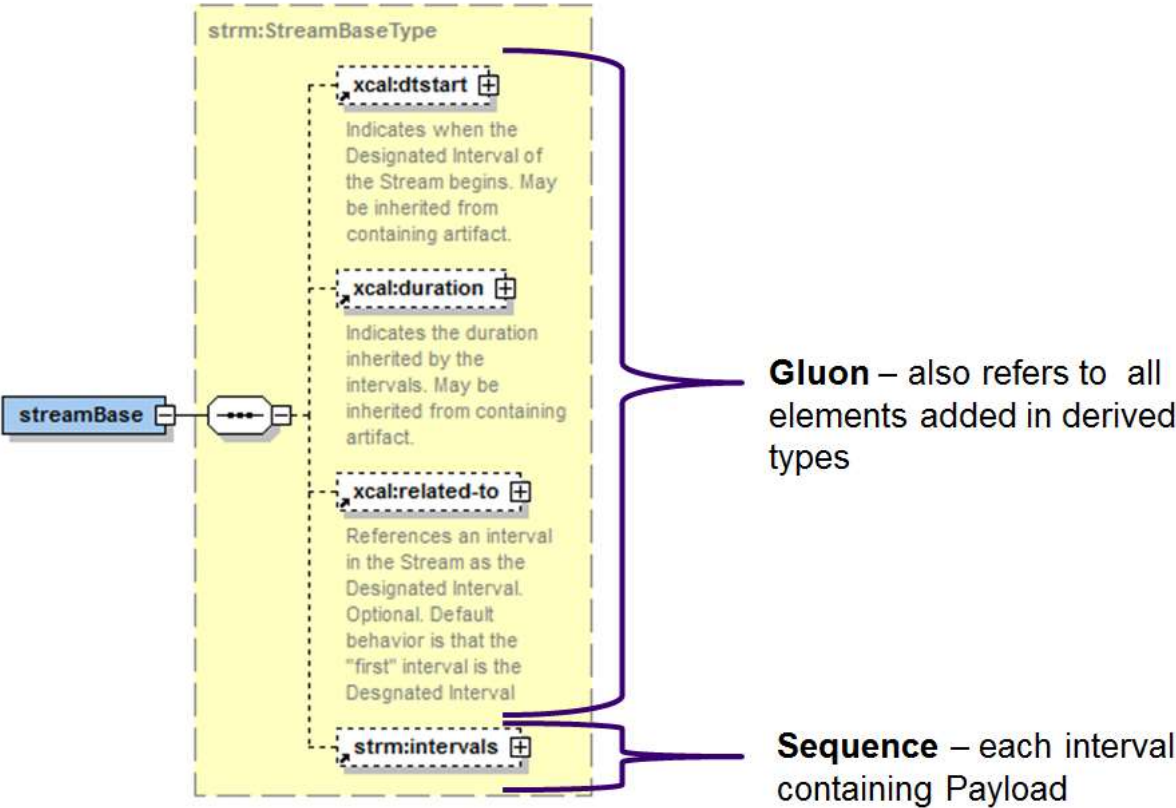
strm:StreamBaseType

xcal:dtstart

Indicates when the Designated Interval of the Stream begins. May be inherited from containing artifact.

xcal:duration

Indicates the duration inherited by the intervals. May be inherited from containing artifact.

xcal:related-to

References an interval in the Stream as the Designated Interval. Optional. Default behavior is that the "first" interval is the Desgnated Interval

strm:intervals

streamBase

**Gluon** – also refers to all elements added in derived types

**Sequence** – each interval containing Payload